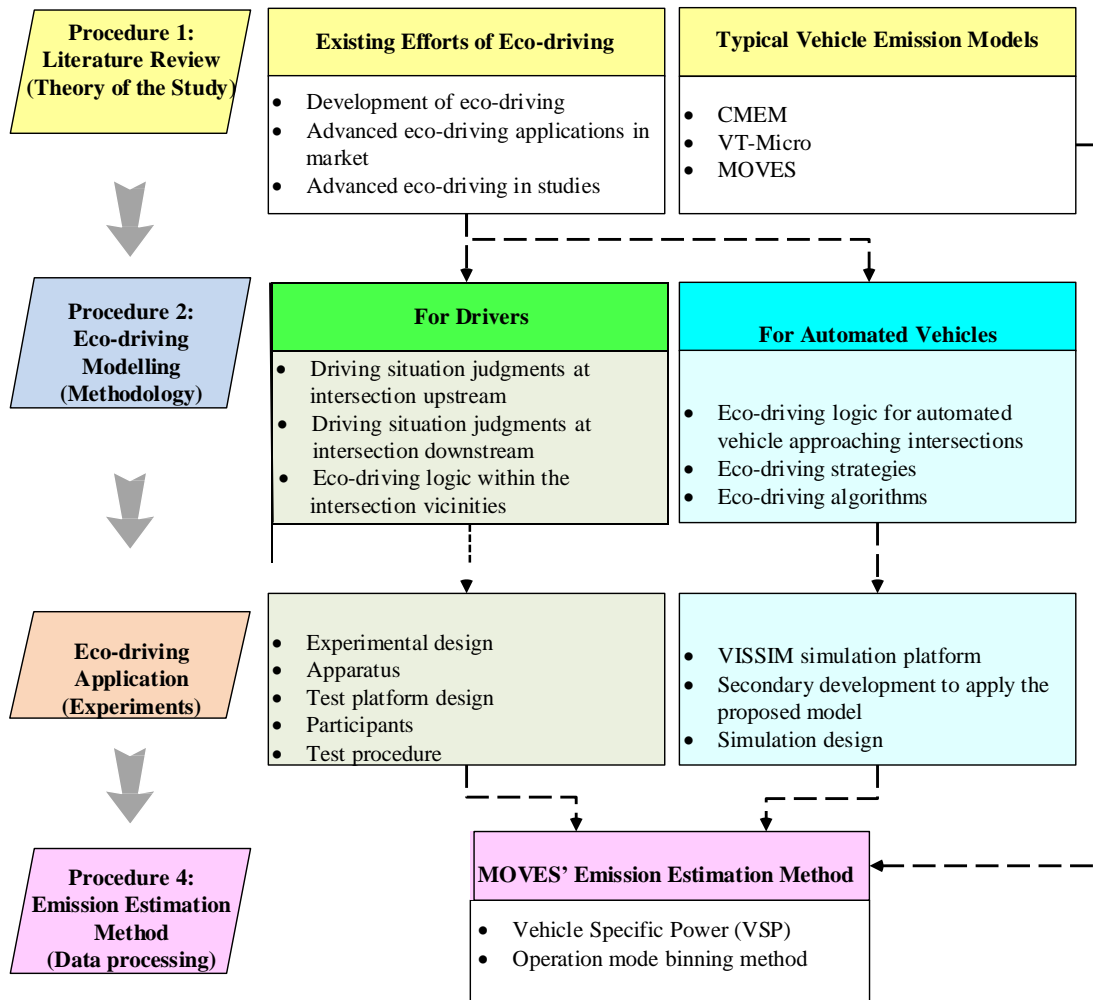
Procedure 1: Literature Review (Theory of the Study)

Existing Efforts of Eco-driving

- Development of eco-driving
- Advanced eco-driving applications in market
- Advanced eco-driving in studies

Typical Vehicle Emission Models

- CMEM
- VT-Micro
- MOVES

Procedure 2: Eco-driving Modelling (Methodology)

For Drivers

- Driving situation judgments at intersection upstream
- Driving situation judgments at intersection downstream
- Eco-driving logic within the intersection vicinities

For Automated Vehicles

- Eco-driving logic for automated vehicle approaching intersections
- Eco-driving strategies
- Eco-driving algorithms

Eco-driving Application (Experiments)

- Experimental design
- Apparatus
- Test platform design
- Participants
- Test procedure

- VISSIM simulation platform
- Secondary development to apply the proposed model
- Simulation design

Procedure 4: Emission Estimation Method (Data processing)

MOVES' Emission Estimation Method

- Vehicle Specific Power (VSP)
- Operation mode binning method